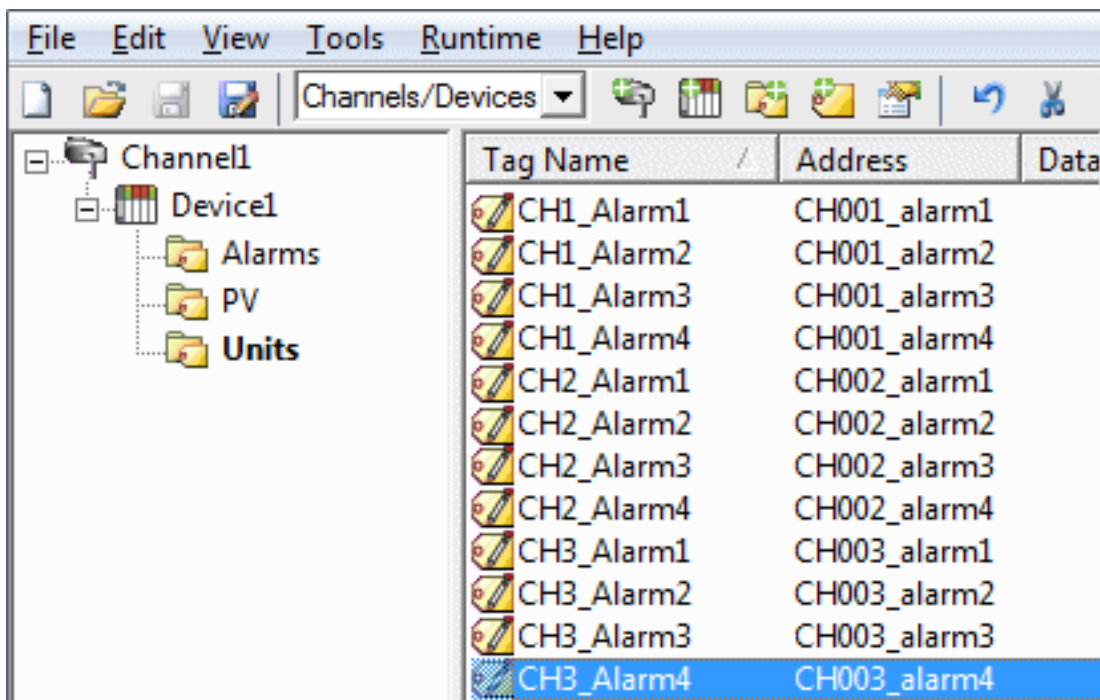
File Edit View Tools Runtime Help

Channels/Devices

Channel1
Device1
Alarms
PV
Units

| Tag Name | Address | Data |
|---|---|---|
| CH1_Alarm1 | CH001_alarm1 | |
| CH1_Alarm2 | CH001_alarm2 | |
| CH1_Alarm3 | CH001_alarm3 | |
| CH1_Alarm4 | CH001_alarm4 | |
| CH2_Alarm1 | CH002_alarm1 | |
| CH2_Alarm2 | CH002_alarm2 | |
| CH2_Alarm3 | CH002_alarm3 | |
| CH2_Alarm4 | CH002_alarm4 | |
| CH3_Alarm1 | CH003_alarm1 | |
| CH3_Alarm2 | CH003_alarm2 | |
| CH3_Alarm3 | CH003_alarm3 | |
| CH3_Alarm4 | CH003_alarm4 | |